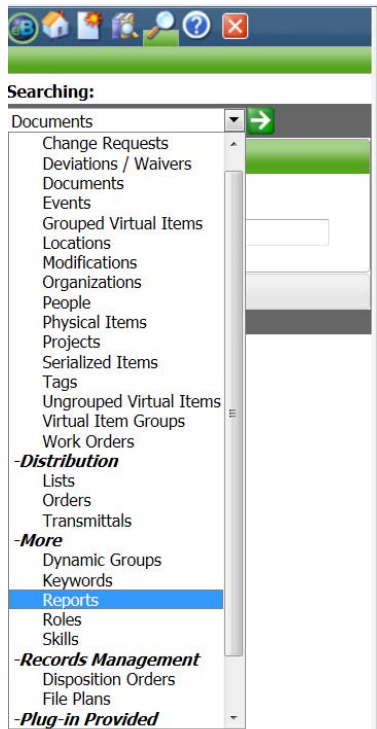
Searching:

Documents

Change Requests
Deviations / Waivers
Documents
Events
Grouped Virtual Items
Locations
Modifications
Organizations
People
Physical Items
Projects
Serialized Items
Tags
Ungrouped Virtual Items
Virtual Item Groups
Work Orders
-Distribution
Lists
Orders
Transmittals
-More
Dynamic Groups
Keywords
Reports
Roles
Skills
-Records Management
Disposition Orders
File Plans
-Plug-in Provided